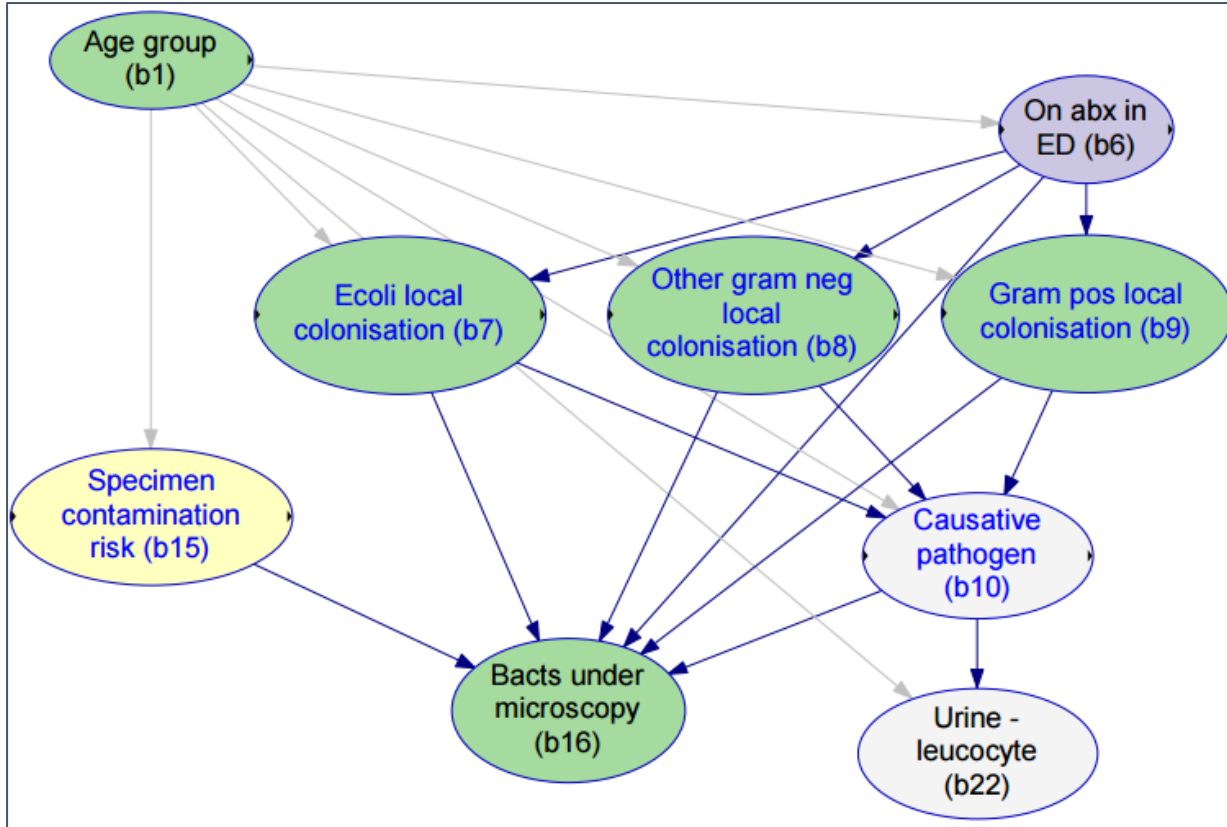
Age group (b1)

On abx in ED (b6)

Ecoli local colonisation (b7)

Other gram neg local colonisation (b8)

Gram pos local colonisation (b9)

Specimen contamination risk (b15)

Causative pathogen (b10)

Bacts under microscopy (b16)

Urine - leucocyte (b22)